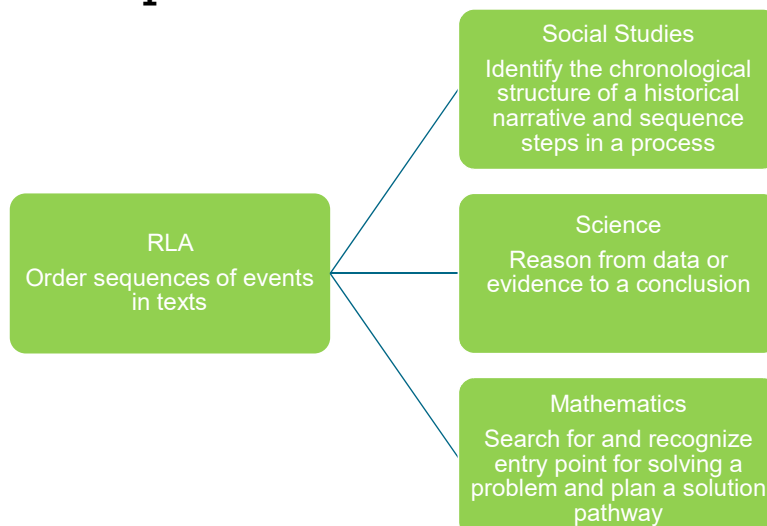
RLA
Order sequences of events in texts

Social Studies
Identify the chronological structure of a historical narrative and sequence steps in a process

Science
Reason from data or evidence to a conclusion

Mathematics
Search for and recognize entry point for solving a problem and plan a solution pathway